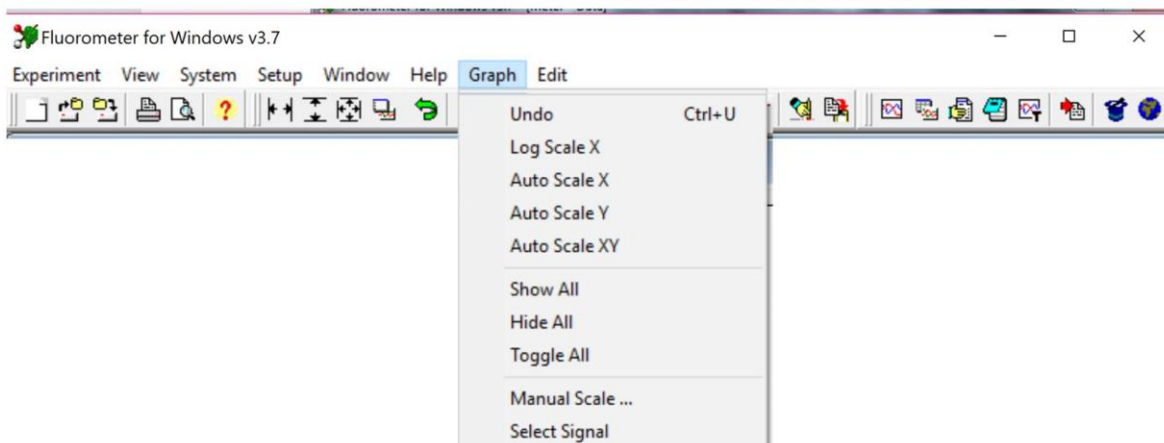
Fluorometer for Windows v3.7

Experiment View System Setup Window Help Graph Edit

Undo Ctrl+U
Log Scale X
Auto Scale X
Auto Scale Y
Auto Scale XY

Show All
Hide All
Toggle All

Manual Scale ...
Select Signal